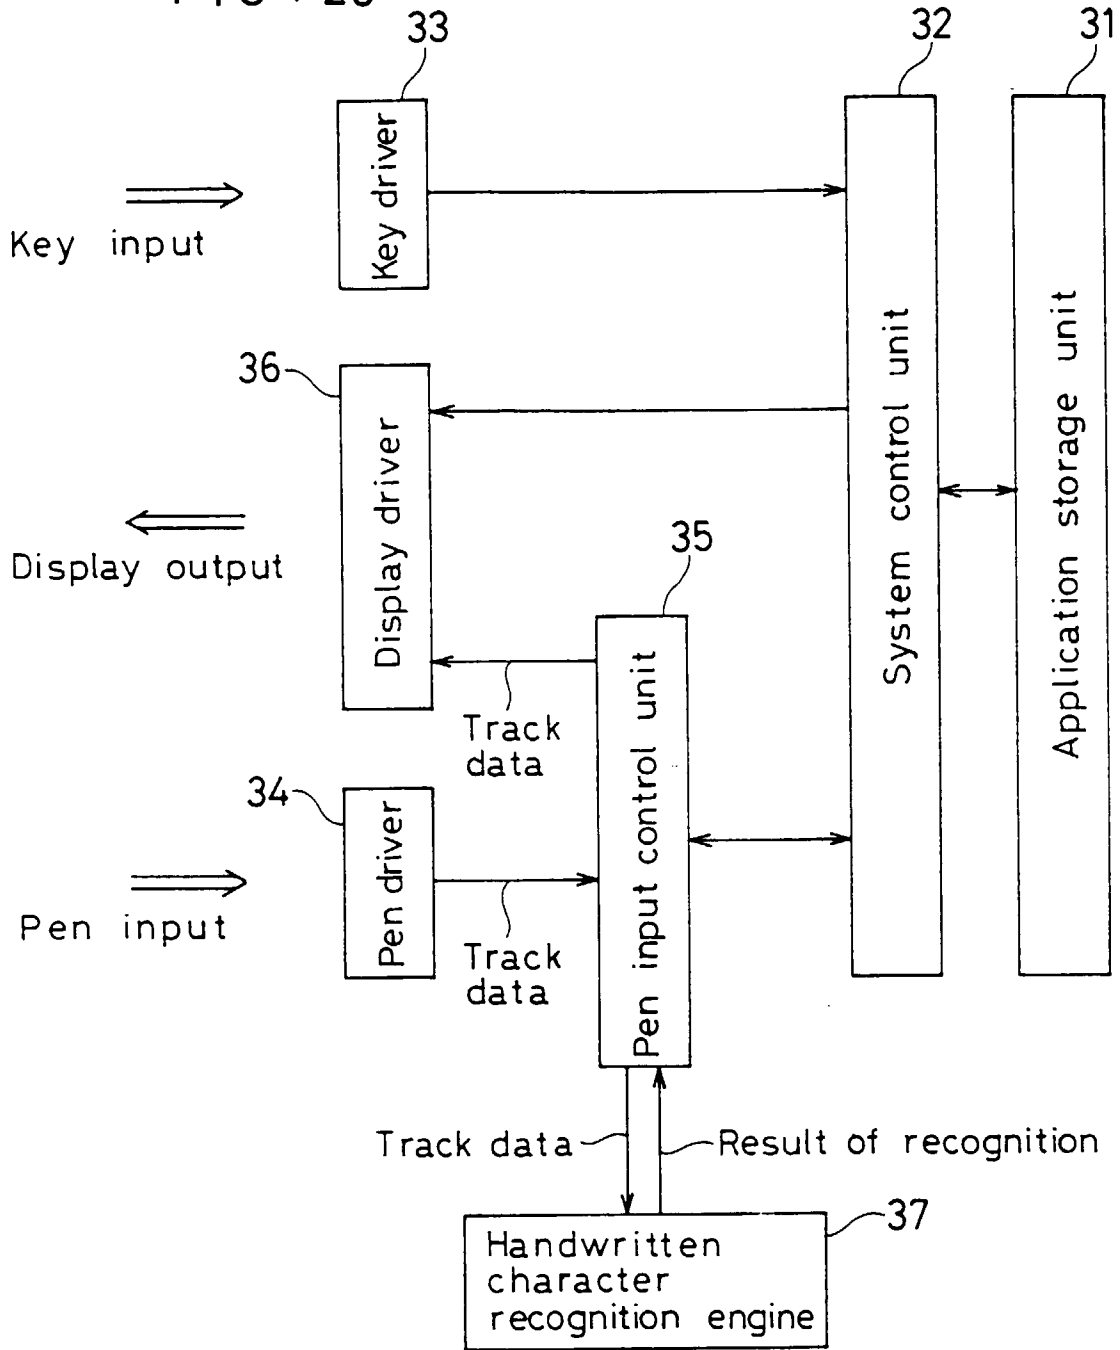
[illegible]

33

32

31

Key input

Key driver

System control unit

Application storage unit

36

Display driver

Display output

35

Pen input control unit

Track data

34

Pen driver

Pen input

Track data

Track data

Result of recognition

37

Handwritten character recognition engine